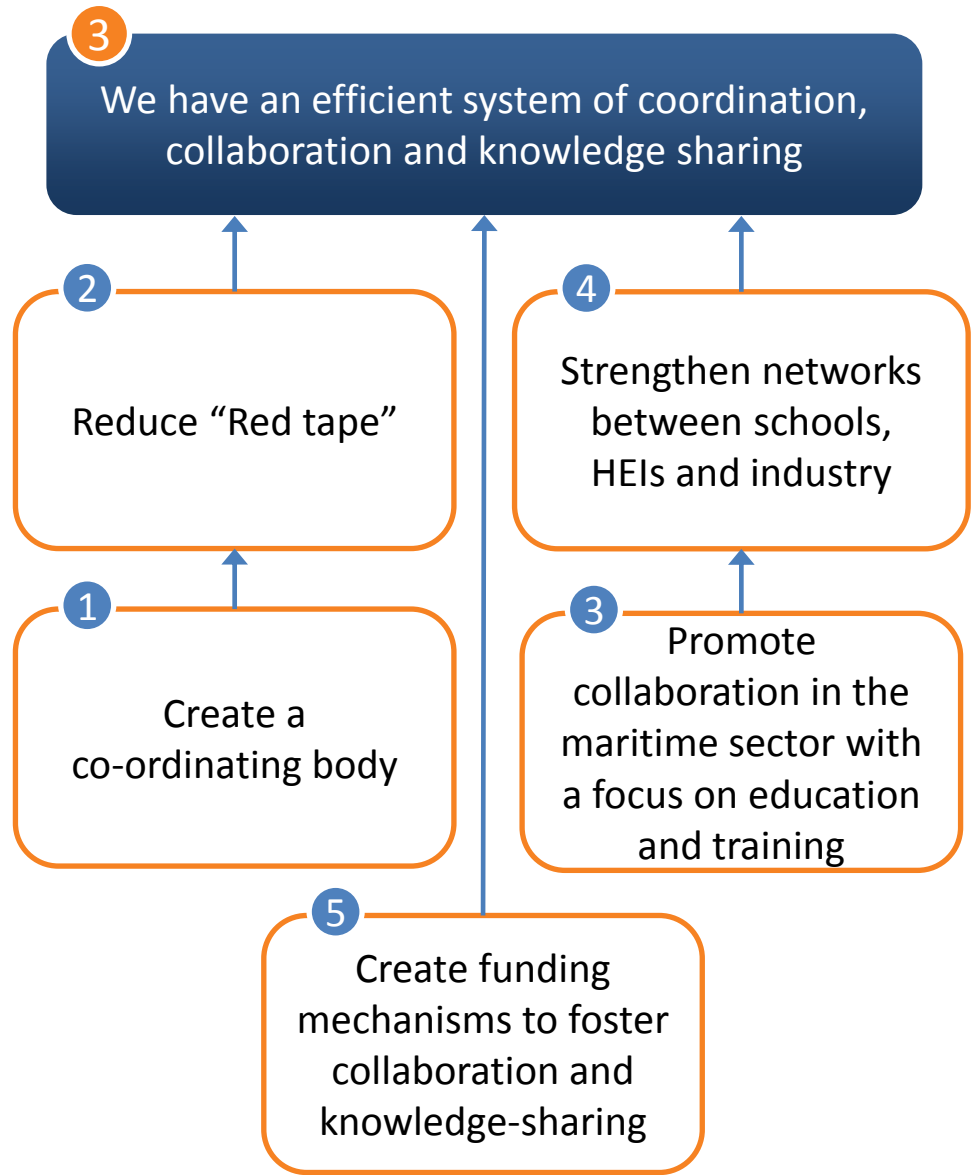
3

We have an efficient system of coordination, collaboration and knowledge sharing

2

Reduce “Red tape”

4

Strengthen networks between schools, HEIs and industry

1

Create a co-ordinating body

3

Promote collaboration in the maritime sector with a focus on education and training

5

Create funding mechanisms to foster collaboration and knowledge-sharing